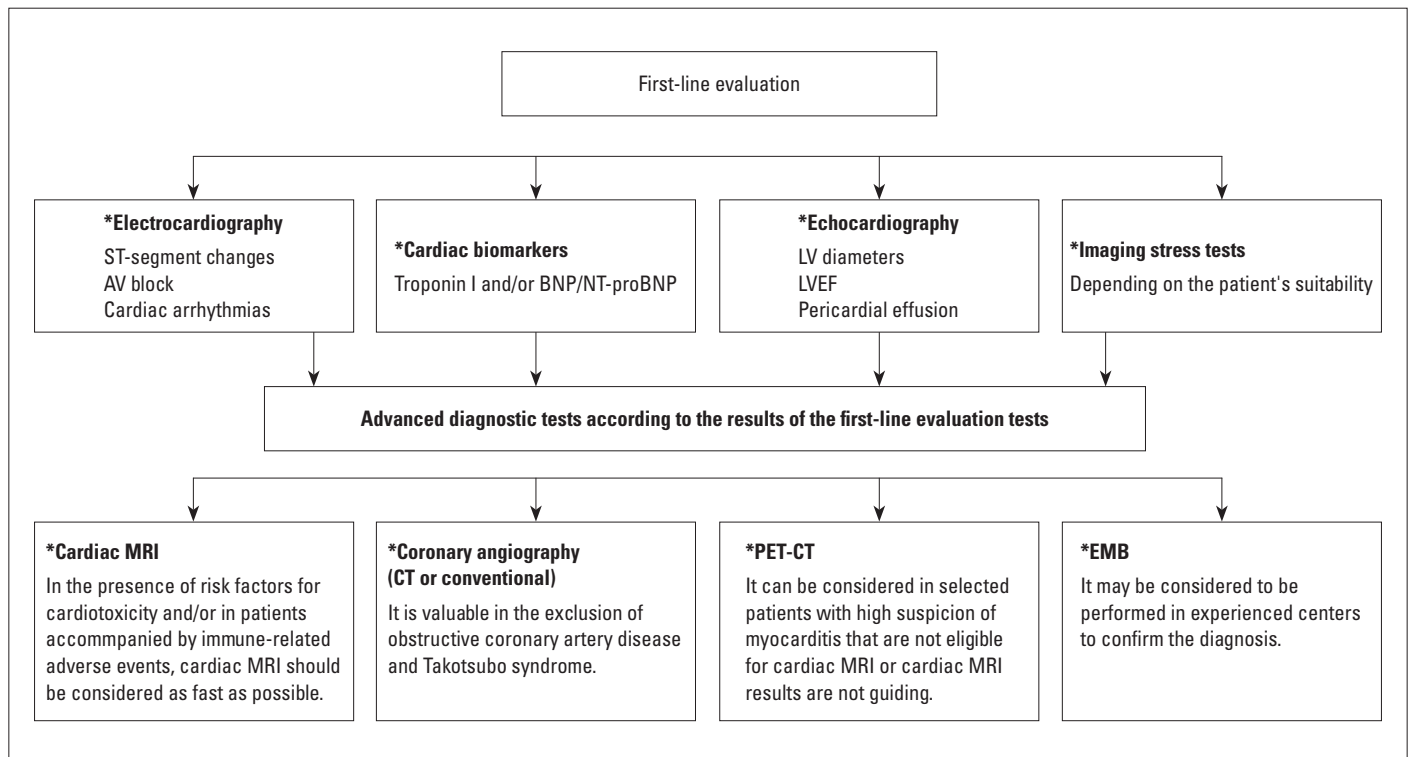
First-line evaluation

**\*Electrocardiography**
ST-segment changes
AV block
Cardiac arrhythmias

**\*Cardiac biomarkers**
Troponin I and/or BNP/NT-proBNP

**\*Echocardiography**
LV diameters
LVEF
Pericardial effusion

**\*Imaging stress tests**
Depending on the patient's suitability

**Advanced diagnostic tests according to the results of the first-line evaluation tests**

**\*Cardiac MRI**
In the presence of risk factors for cardiotoxicity and/or in patients accommpanied by immune-related adverse events, cardiac MRI should be considered as fast as possible.

**\*Coronary angiography (CT or conventional)**
It is valuable in the exclusion of obstructive coronary artery disease and Takotsubo syndrome.

**\*PET-CT**
It can be considered in selected patients with high suspicion of myocarditis that are not eligible for cardiac MRI or cardiac MRI results are not guiding.

**\*EMB**
It may be considered to be performed in experienced centers to confirm the diagnosis.